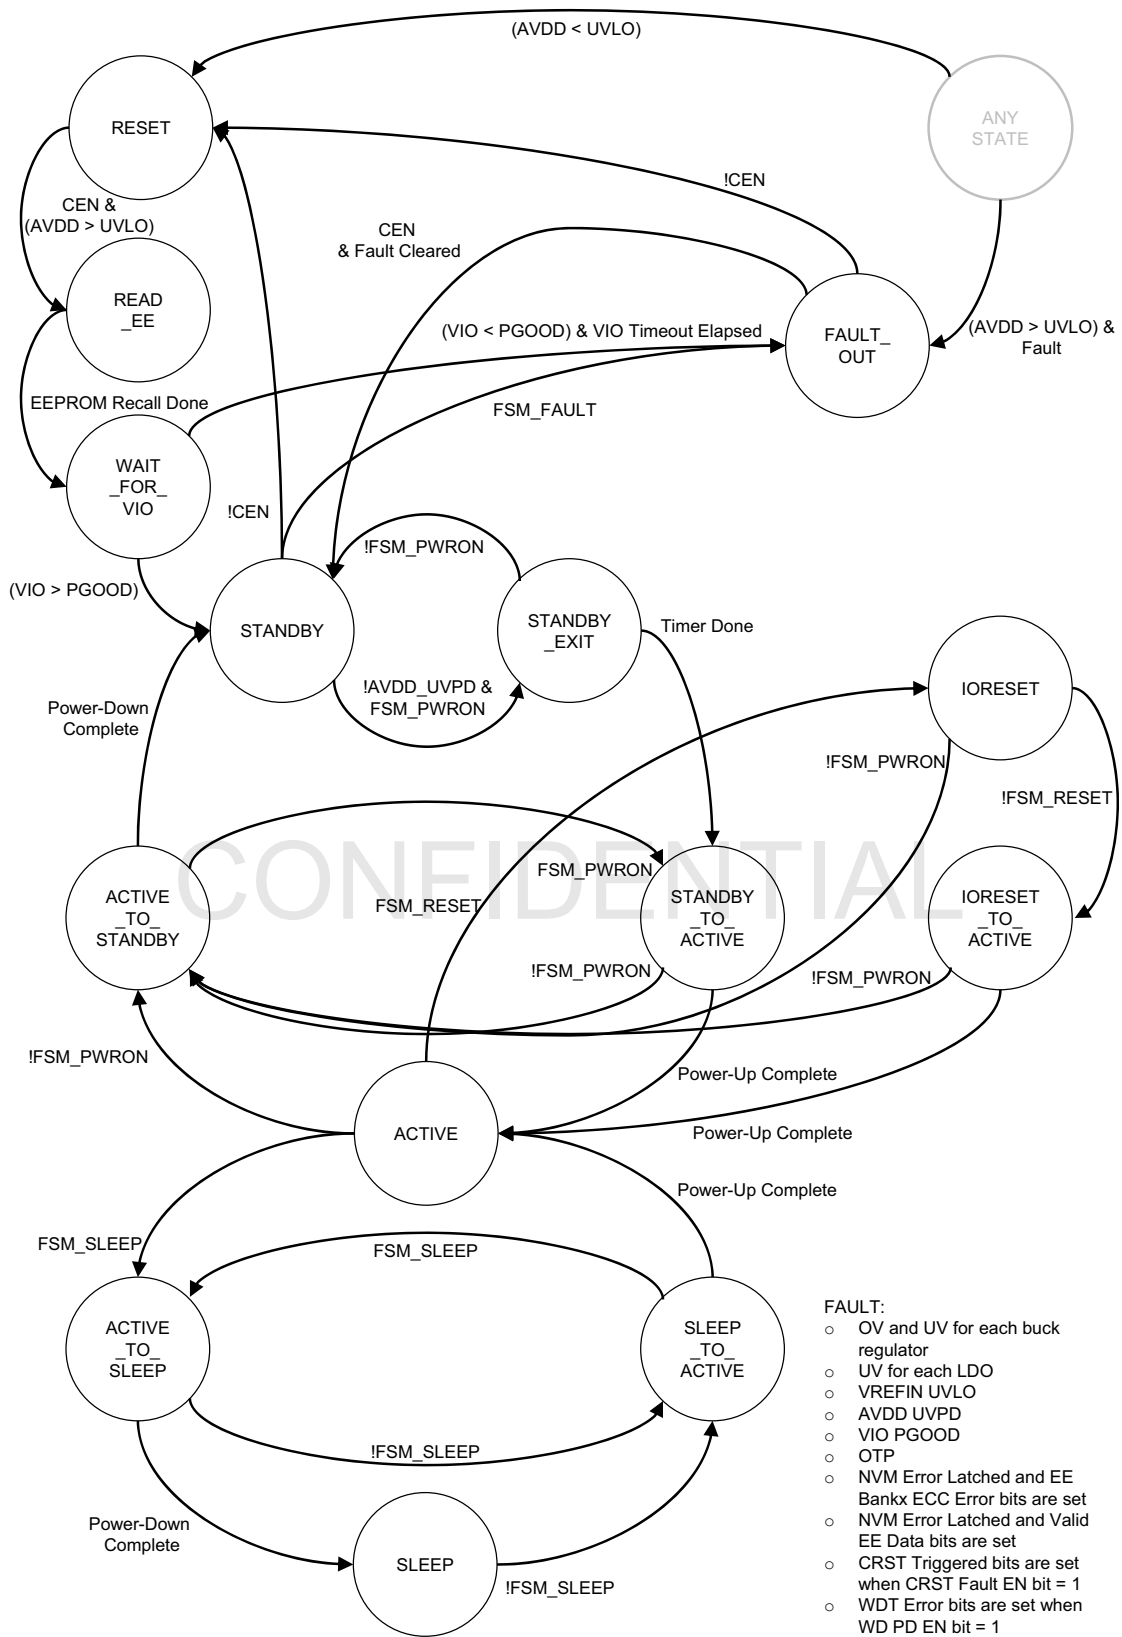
(AVDD < UVLO)

RESET

ANY STATE

!CEN

CEN & (AVDD > UVLO)

CEN & Fault Cleared

READ _EE

(VIO < PGOOD) & VIO Timeout Elapsed

FAULT_ OUT

(AVDD > UVLO) & Fault

EEPROM Recall Done

FSM_FAULT

WAIT _FOR_ VIO

!CEN

!FSM_PWRON

(VIO > PGOOD)

STANDBY

STANDBY _EXIT

Timer Done

!AVDD_UVPD & FSM_PWRON

IORESET

Power-Down Complete

!FSM_PWRON

!FSM_RESET

CONFIDENTIAL

FSM_PWRON

ACTIVE _TO_ STANDBY

FSM_RESET

STANDBY _TO_ ACTIVE

IORESET _TO_ ACTIVE

!FSM_PWRON

!FSM_PWRON

!FSM_PWRON

Power-Up Complete

ACTIVE

Power-Up Complete

Power-Up Complete

FSM_SLEEP

FSM_SLEEP

ACTIVE _TO_ SLEEP

SLEEP _TO_ ACTIVE

!FSM_SLEEP

Power-Down Complete

SLEEP

!FSM_SLEEP

FAULT:
○ OV and UV for each buck regulator
○ UV for each LDO
○ VREFIN UVLO
○ AVDD UVPD
○ VIO PGOOD
○ OTP
○ NVM Error Latched and EE Bankx ECC Error bits are set
○ NVM Error Latched and Valid EE Data bits are set
○ CRST Triggered bits are set when CRST Fault EN bit = 1
○ WDT Error bits are set when WD PD EN bit = 1